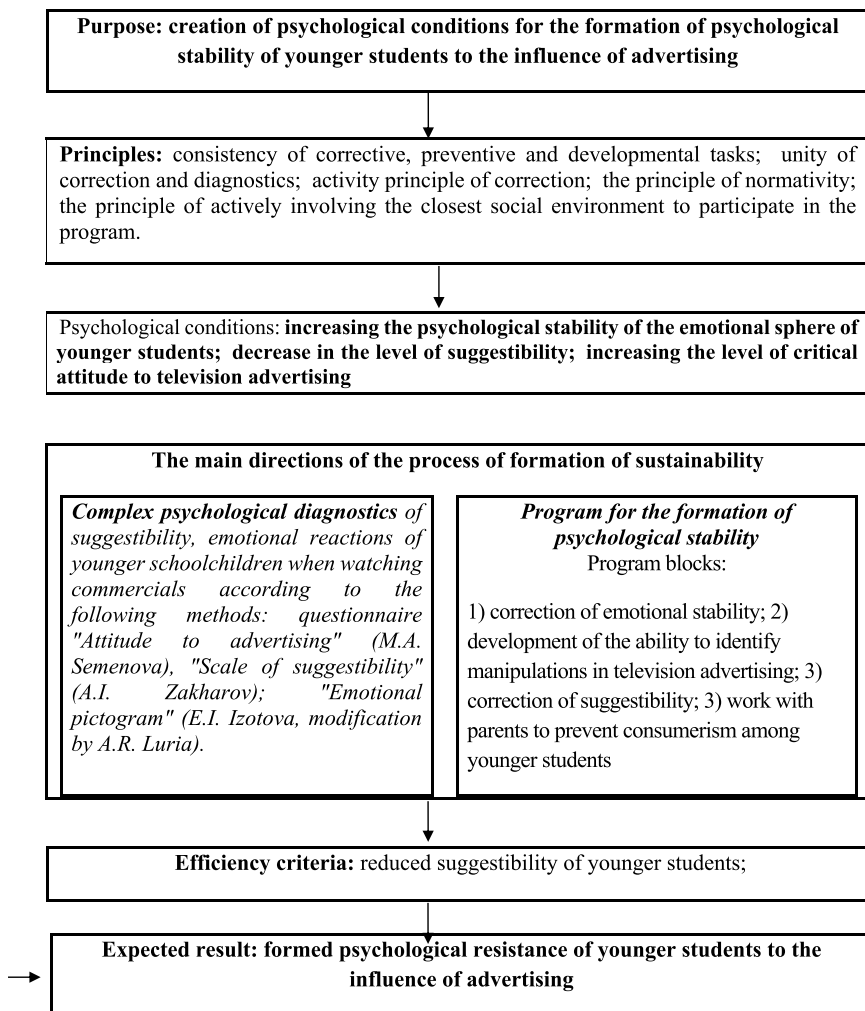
**Purpose: creation of psychological conditions for the formation of psychological stability of younger students to the influence of advertising**

**Principles:** consistency of corrective, preventive and developmental tasks; unity of correction and diagnostics; activity principle of correction; the principle of normativity; the principle of actively involving the closest social environment to participate in the program.

Psychological conditions: **increasing the psychological stability of the emotional sphere of younger students; decrease in the level of suggestibility; increasing the level of critical attitude to television advertising**

**The main directions of the process of formation of sustainability**

***Complex psychological diagnostics*** *of suggestibility, emotional reactions of younger schoolchildren when watching commercials according to the following methods: questionnaire "Attitude to advertising" (M.A. Semenova), "Scale of suggestibility" (A.I. Zakharov); "Emotional pictogram" (E.I. Izotova, modification by A.R. Luria).*

***Program for the formation of psychological stability***
Program blocks:

1) correction of emotional stability; 2) development of the ability to identify manipulations in television advertising; 3) correction of suggestibility; 3) work with parents to prevent consumerism among younger students

**Efficiency criteria:** reduced suggestibility of younger students;

**Expected result: formed psychological resistance of younger students to the influence of advertising**